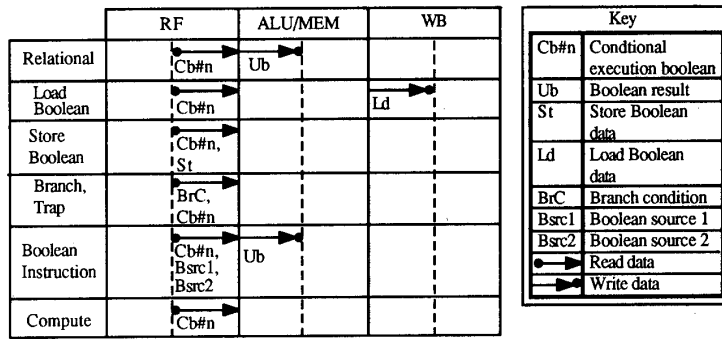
| | RF | ALU/MEM | WB |
|---|---|---|---|
| Relational | Cb#n | Ub | |
| Load Boolean | Cb#n | | Ld |
| Store Boolean | Cb#n, St | | |
| Branch, Trap | BrC, Cb#n | | |
| Boolean Instruction | Cb#n, Bsrc1, Bsrc2 | Ub | |
| Compute | Cb#n | | |

| Key | |
|---|---|
| Cb#n | Condtional execution boolean |
| Ub | Boolean result |
| St | Store Boolean data |
| Ld | Load Boolean data |
| BrC | Branch condition |
| Bsrc1 | Boolean source 1 |
| Bsrc2 | Boolean source 2 |
| | Read data |
| | Write data |